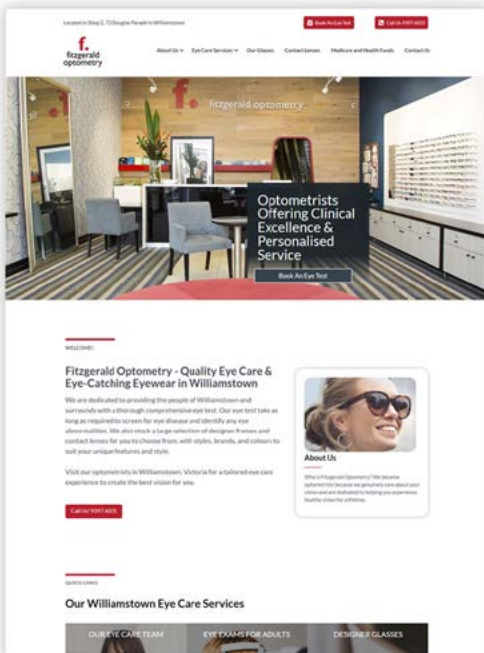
Located in Shop 2, 73 Douglas Parade in Williamstown

Book An Eye Test

Call Us 9397 6035

f.
fitzgerald
optometry

About Us Eye Care Services Our Glasses Contact Lenses Medicare and Health Funds Contact Us

fitzgerald optometry

Optometrists Offering Clinical Excellence & Personalised Service

Book An Eye Test

WELCOME!

Fitzgerald Optometry - Quality Eye Care & Eye-Catching Eyewear in Williamstown

We are dedicated to providing the people of Williamstown and surrounds with a thorough comprehensive eye test. Our eye test take as long as required to screen for eye disease and identify any abnormalities. We also stock a large selection of designer frames and contact lenses for you to choose from, with styles, brands, and colours to suit your unique features and style.

Visit our optometrists in Williamstown, Victoria for a tailored eye care experience to create the best vision for you.

Call Us! 9397 6035

About Us

Who is Fitzgerald Optometry? We became optometrists because we genuinely care about your vision and are dedicated to helping you experience healthy vision for a lifetime.

QUICK LINKS

Our Williamstown Eye Care Services

OUR EYE CARE TEAM

EYE EXAMS FOR ADULTS

DESIGNER GLASSES